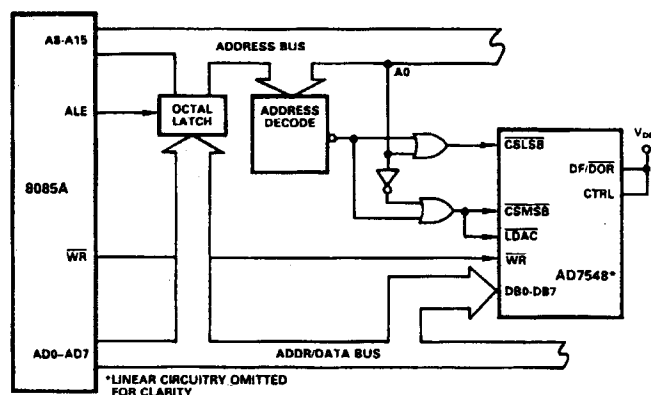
A8-A15

ADDRESS BUS

A0

ALE

OCTAL LATCH

ADDRESS DECODE

8085A

$\overline{CSLSB}$

$V_{DD}$

DF/$\overline{DOR}$

CTRL

$\overline{CSMSB}$

$\overline{LDAC}$

$\overline{WR}$

$\overline{WR}$

AD7548*

DB0-DB7

AD0-AD7

ADDR/DATA BUS

*LINEAR CIRCUITRY OMITTED FOR CLARITY